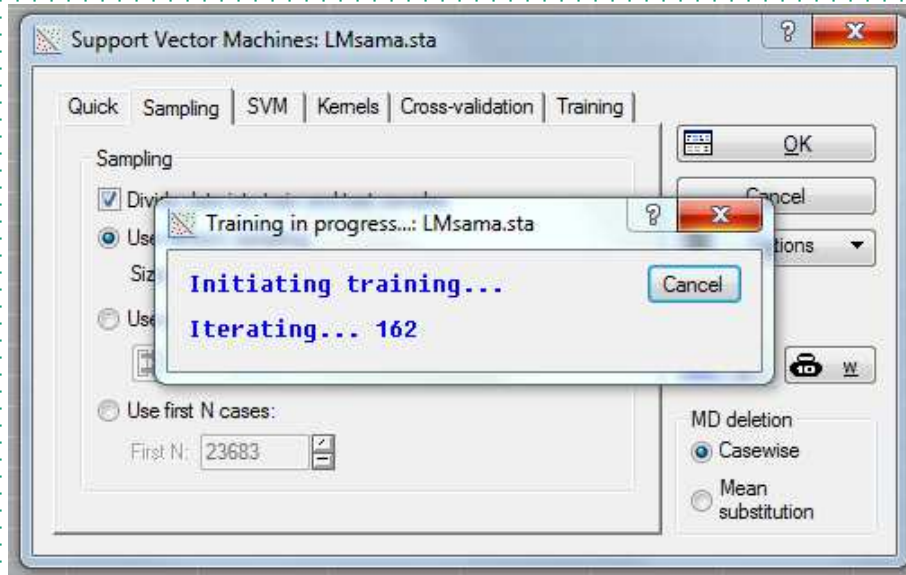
Support Vector Machines: LMsama.sta
?
X
Quick
Sampling
SVM
Kernels
Cross-validation
Training
OK
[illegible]ncel
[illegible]tions
Sampling
Divi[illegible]
Use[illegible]
Siz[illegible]
Use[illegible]
Training in progress...: LMsama.sta
?
X
Initiating training...
Cancel
Iterating... 162
W
Use first N cases:
First N: 23683
MD deletion
Casewise
Mean substitution